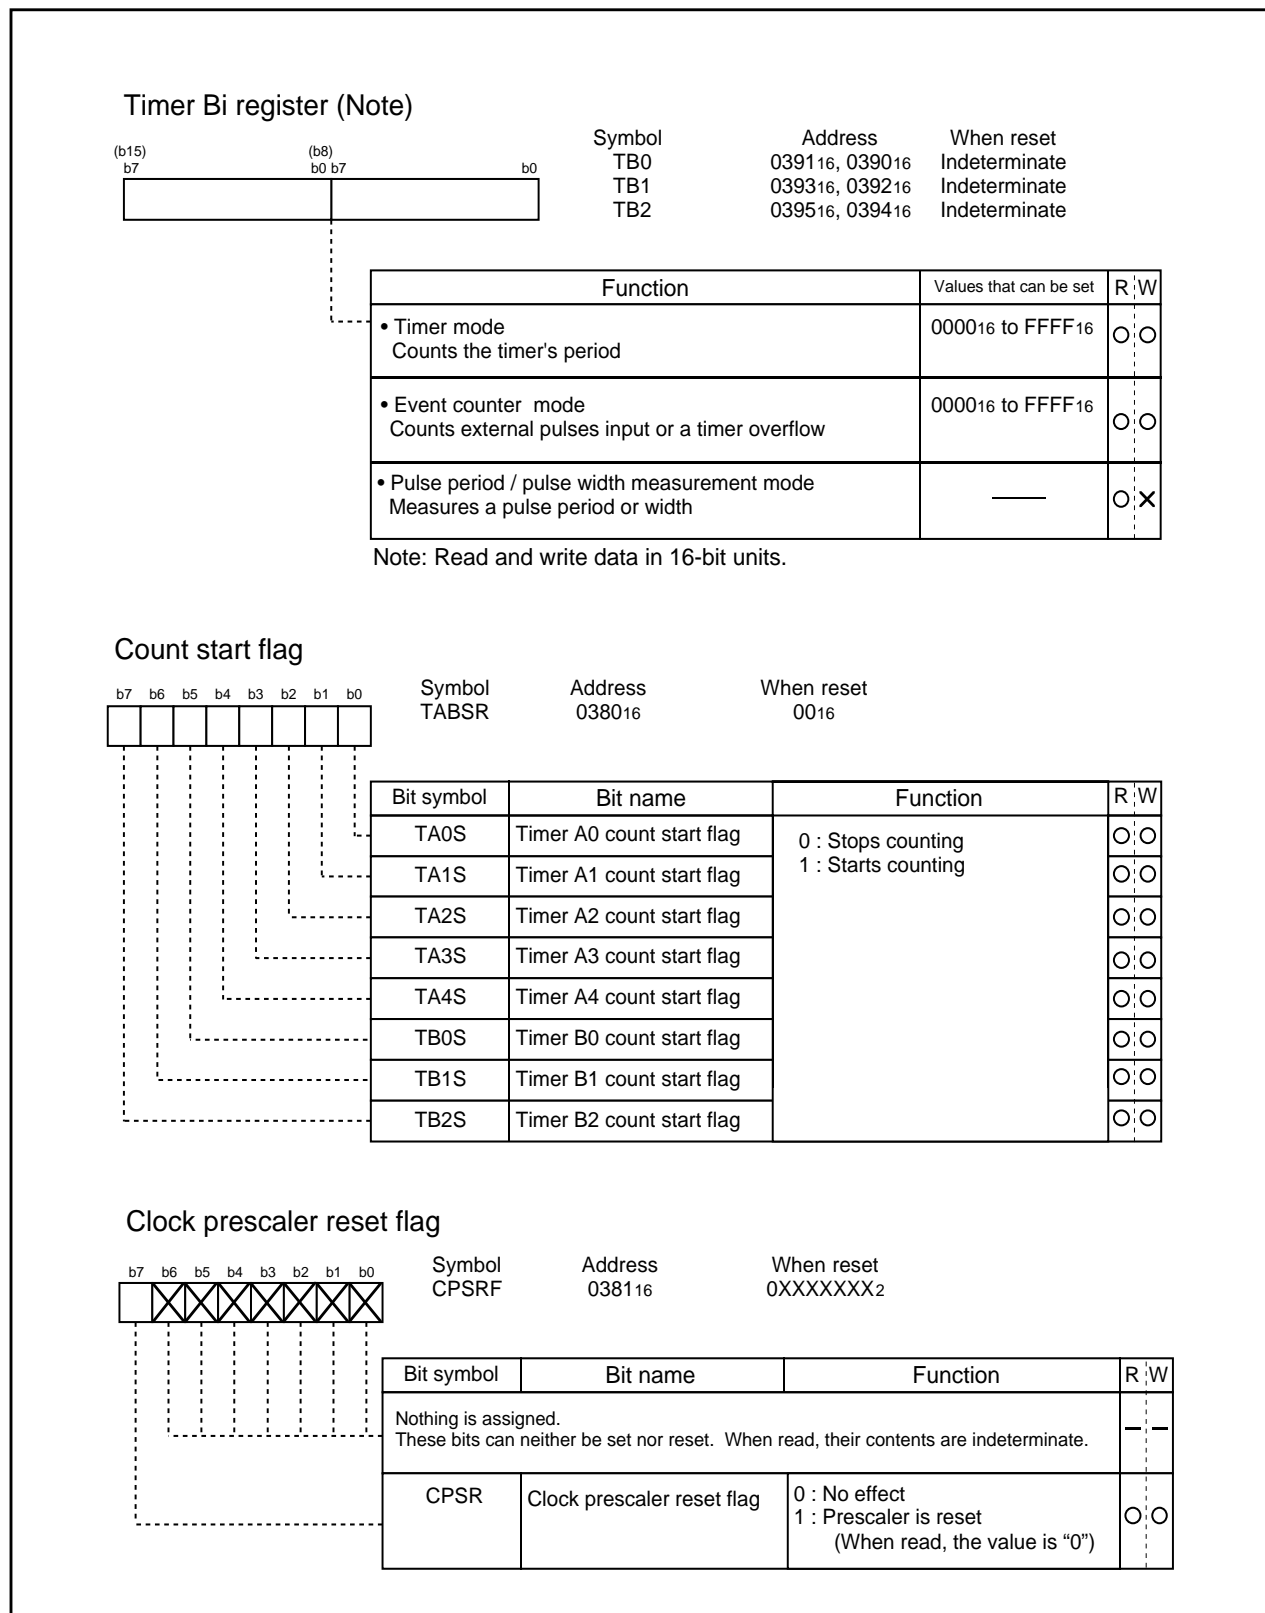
Timer Bi register (Note)

(b15) b7 (b8) b0 b7 b0

| Symbol | Address | When reset |
|---|---|---|
| TB0 | $0391_{16}$, $0390_{16}$ | Indeterminate |
| TB1 | $0393_{16}$, $0392_{16}$ | Indeterminate |
| TB2 | $0395_{16}$, $0394_{16}$ | Indeterminate |

| Function | Values that can be set | R | W |
|---|---|---|---|
| • Timer mode Counts the timer's period | $0000_{16}$ to $FFFF_{16}$ | ○ | ○ |
| • Event counter mode Counts external pulses input or a timer overflow | $0000_{16}$ to $FFFF_{16}$ | ○ | ○ |
| • Pulse period / pulse width measurement mode Measures a pulse period or width | —— | ○ | × |

Note: Read and write data in 16-bit units.

Count start flag

b7 b6 b5 b4 b3 b2 b1 b0

| Symbol | Address | When reset |
|---|---|---|
| TABSR | $0380_{16}$ | $00_{16}$ |

| Bit symbol | Bit name | Function | R | W |
|---|---|---|---|---|
| TA0S | Timer A0 count start flag | 0 : Stops counting 1 : Starts counting | ○ | ○ |
| TA1S | Timer A1 count start flag | | ○ | ○ |
| TA2S | Timer A2 count start flag | | ○ | ○ |
| TA3S | Timer A3 count start flag | | ○ | ○ |
| TA4S | Timer A4 count start flag | | ○ | ○ |
| TB0S | Timer B0 count start flag | | ○ | ○ |
| TB1S | Timer B1 count start flag | | ○ | ○ |
| TB2S | Timer B2 count start flag | | ○ | ○ |

Clock prescaler reset flag

b7 b6 b5 b4 b3 b2 b1 b0

| Symbol | Address | When reset |
|---|---|---|
| CPSRF | $0381_{16}$ | $0XXXXXXX_2$ |

| Bit symbol | Bit name | Function | R | W |
|---|---|---|---|---|
| Nothing is assigned. These bits can neither be set nor reset. When read, their contents are indeterminate. | | | – | – |
| CPSR | Clock prescaler reset flag | 0 : No effect 1 : Prescaler is reset (When read, the value is “0”) | ○ | ○ |